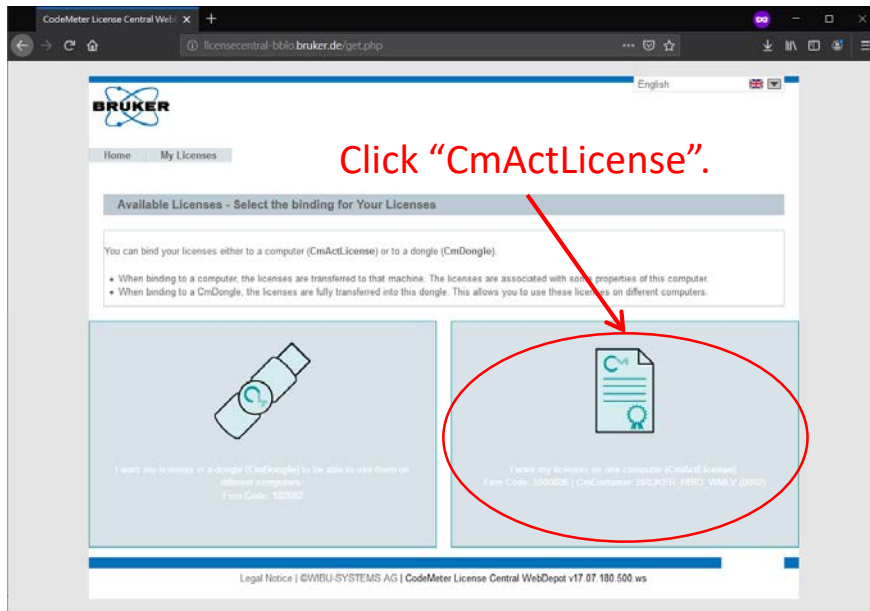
CodeMeter License Central Web ×

licensecentral-bblo.bruker.de/get.php

English

BRUKER

Home | My Licenses

Click “CmActLicense”.

Available Licenses - Select the binding for Your Licenses

You can bind your licenses either to a computer (CmActLicense) or to a dongle (CmDongle).

• When binding to a computer, the licenses are transferred to that machine. The licenses are associated with some properties of this computer.
• When binding to a CmDongle, the licenses are fully transferred into this dongle. This allows you to use these licenses on different computers.

I want my licenses in a dongle (CmDongle) to be able to use them on different computers.
Firm Code: 102082

I want my licenses on one computer (CmActLicense).
Firm Code: 5000006 | CmContainer: BRUKER BBIO WMLV (0002)

Legal Notice | ©WIBU-SYSTEMS AG | CodeMeter License Central WebDepot v17.07.180.500.ws